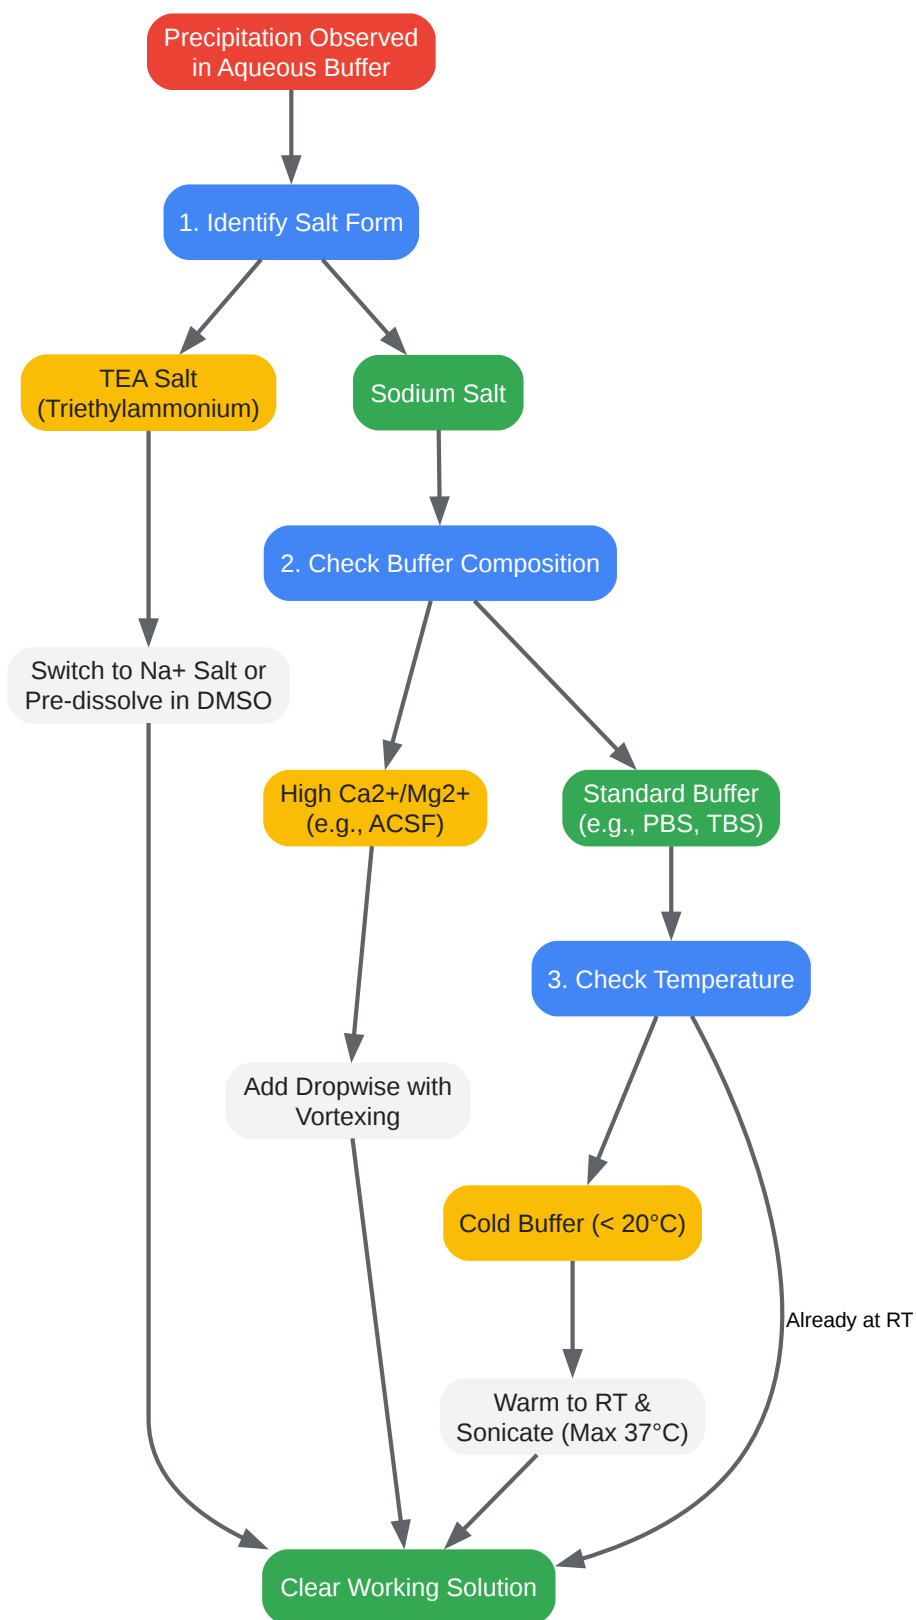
Precipitation Observed in Aqueous Buffer

1. Identify Salt Form

TEA Salt (Triethylammonium)

Sodium Salt

2. Check Buffer Composition

Switch to Na+ Salt or Pre-dissolve in DMSO

High Ca2+/Mg2+ (e.g., ACSF)

Standard Buffer (e.g., PBS, TBS)

3. Check Temperature

Add Dropwise with Vortexing

Cold Buffer (< 20°C)

Already at RT

Warm to RT & Sonicate (Max 37°C)

Clear Working Solution